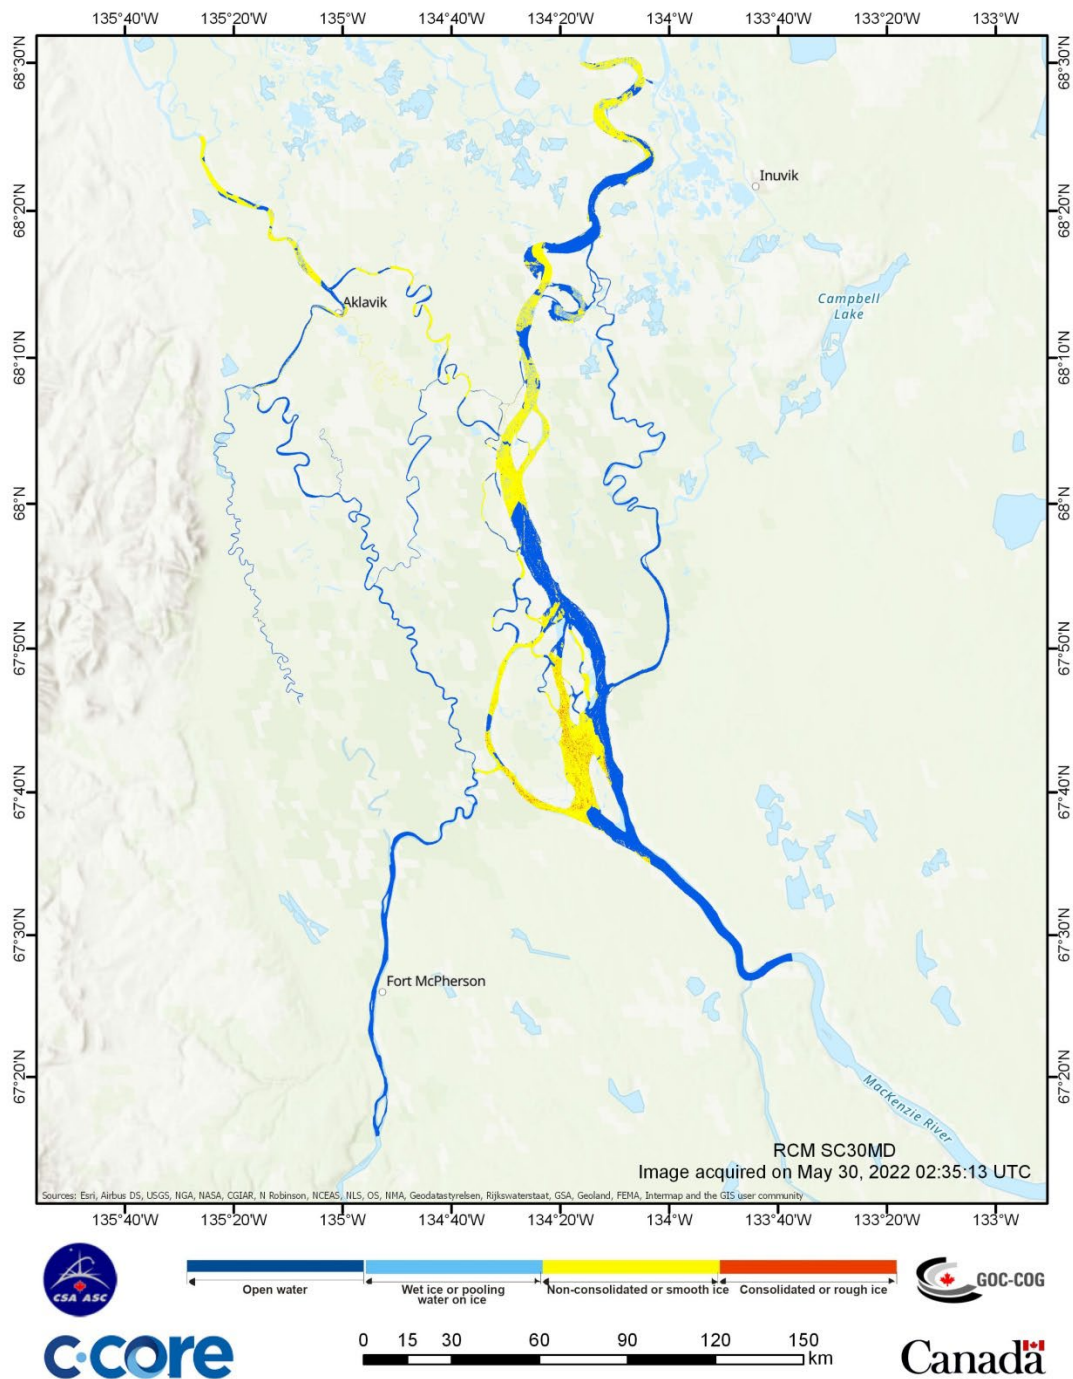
135°40'W 135°20'W 135°W 134°40'W 134°20'W 134°W 133°40'W 133°20'W 133°W

68°30'N 68°20'N 68°10'N 68°N 67°50'N 67°40'N 67°30'N 67°20'N

Inuvik

Campbell Lake

Aklavik

Fort McPherson

Mackenzie River

RCM SC30MD
Image acquired on May 30, 2022 02:35:13 UTC

Sources: Esri, Airbus DS, USGS, NGA, NASA, CGIAR, N Robinson, NCEAS, NLS, OS, NMA, Geodatastyrelsen, Rijkswaterstaat, GSA, Geoland, FEMA, Intermap and the GIS user community

135°40'W 135°20'W 135°W 134°40'W 134°20'W 134°W 133°40'W 133°20'W 133°W

CSA ASC

Open water | Wet ice or pooling water on ice | Non-consolidated or smooth ice | Consolidated or rough ice

GOC-COG

C-CORE

0 15 30 60 90 120 150 km

Canada